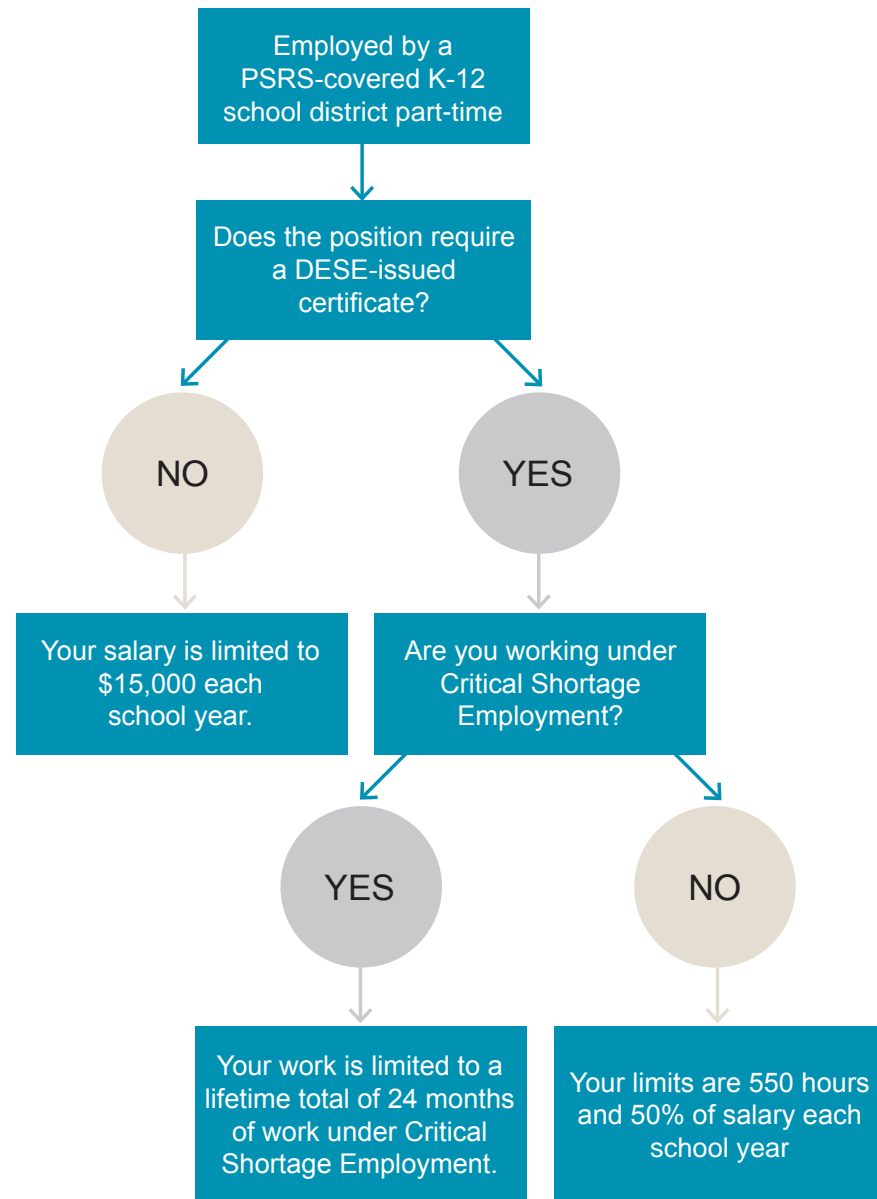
Employed by a PSRS-covered K-12 school district part-time

Does the position require a DESE-issued certificate?

NO

YES

Your salary is limited to \$15,000 each school year.

Are you working under Critical Shortage Employment?

YES

NO

Your work is limited to a lifetime total of 24 months of work under Critical Shortage Employment.

Your limits are 550 hours and 50% of salary each school year